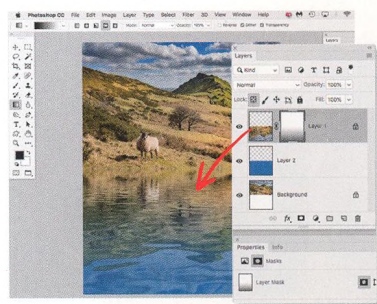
Photoshop CC File Edit Image Layer Type Select Filter 3D View Window Help

Mode: Normal Opacity: 100% Reverse Dither Transparency

Layers

Kind

Normal Opacity: 100%

Lock: Fill: 100%

Layer 1

Layer 2

Background

fx

Properties Info

Masks

Layer Mask